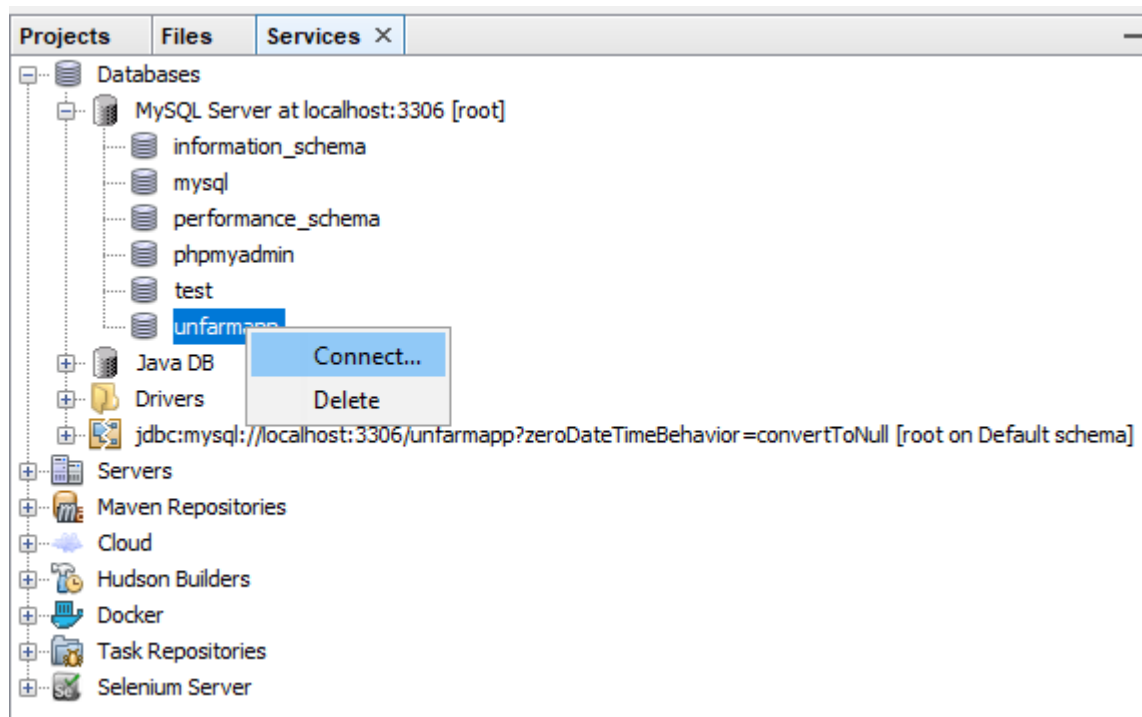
Projects | Files | Services ×

Databases
MySQL Server at localhost:3306 [root]
information_schema
mysql
performance_schema
phpmyadmin
test
unfarmapp
Connect...
Delete
Java DB
Drivers
jdbc:mysql://localhost:3306/unfarmapp?zeroDateTimeBehavior=convertToNull [root on Default schema]
Servers
Maven Repositories
Cloud
Hudson Builders
Docker
Task Repositories
Selenium Server